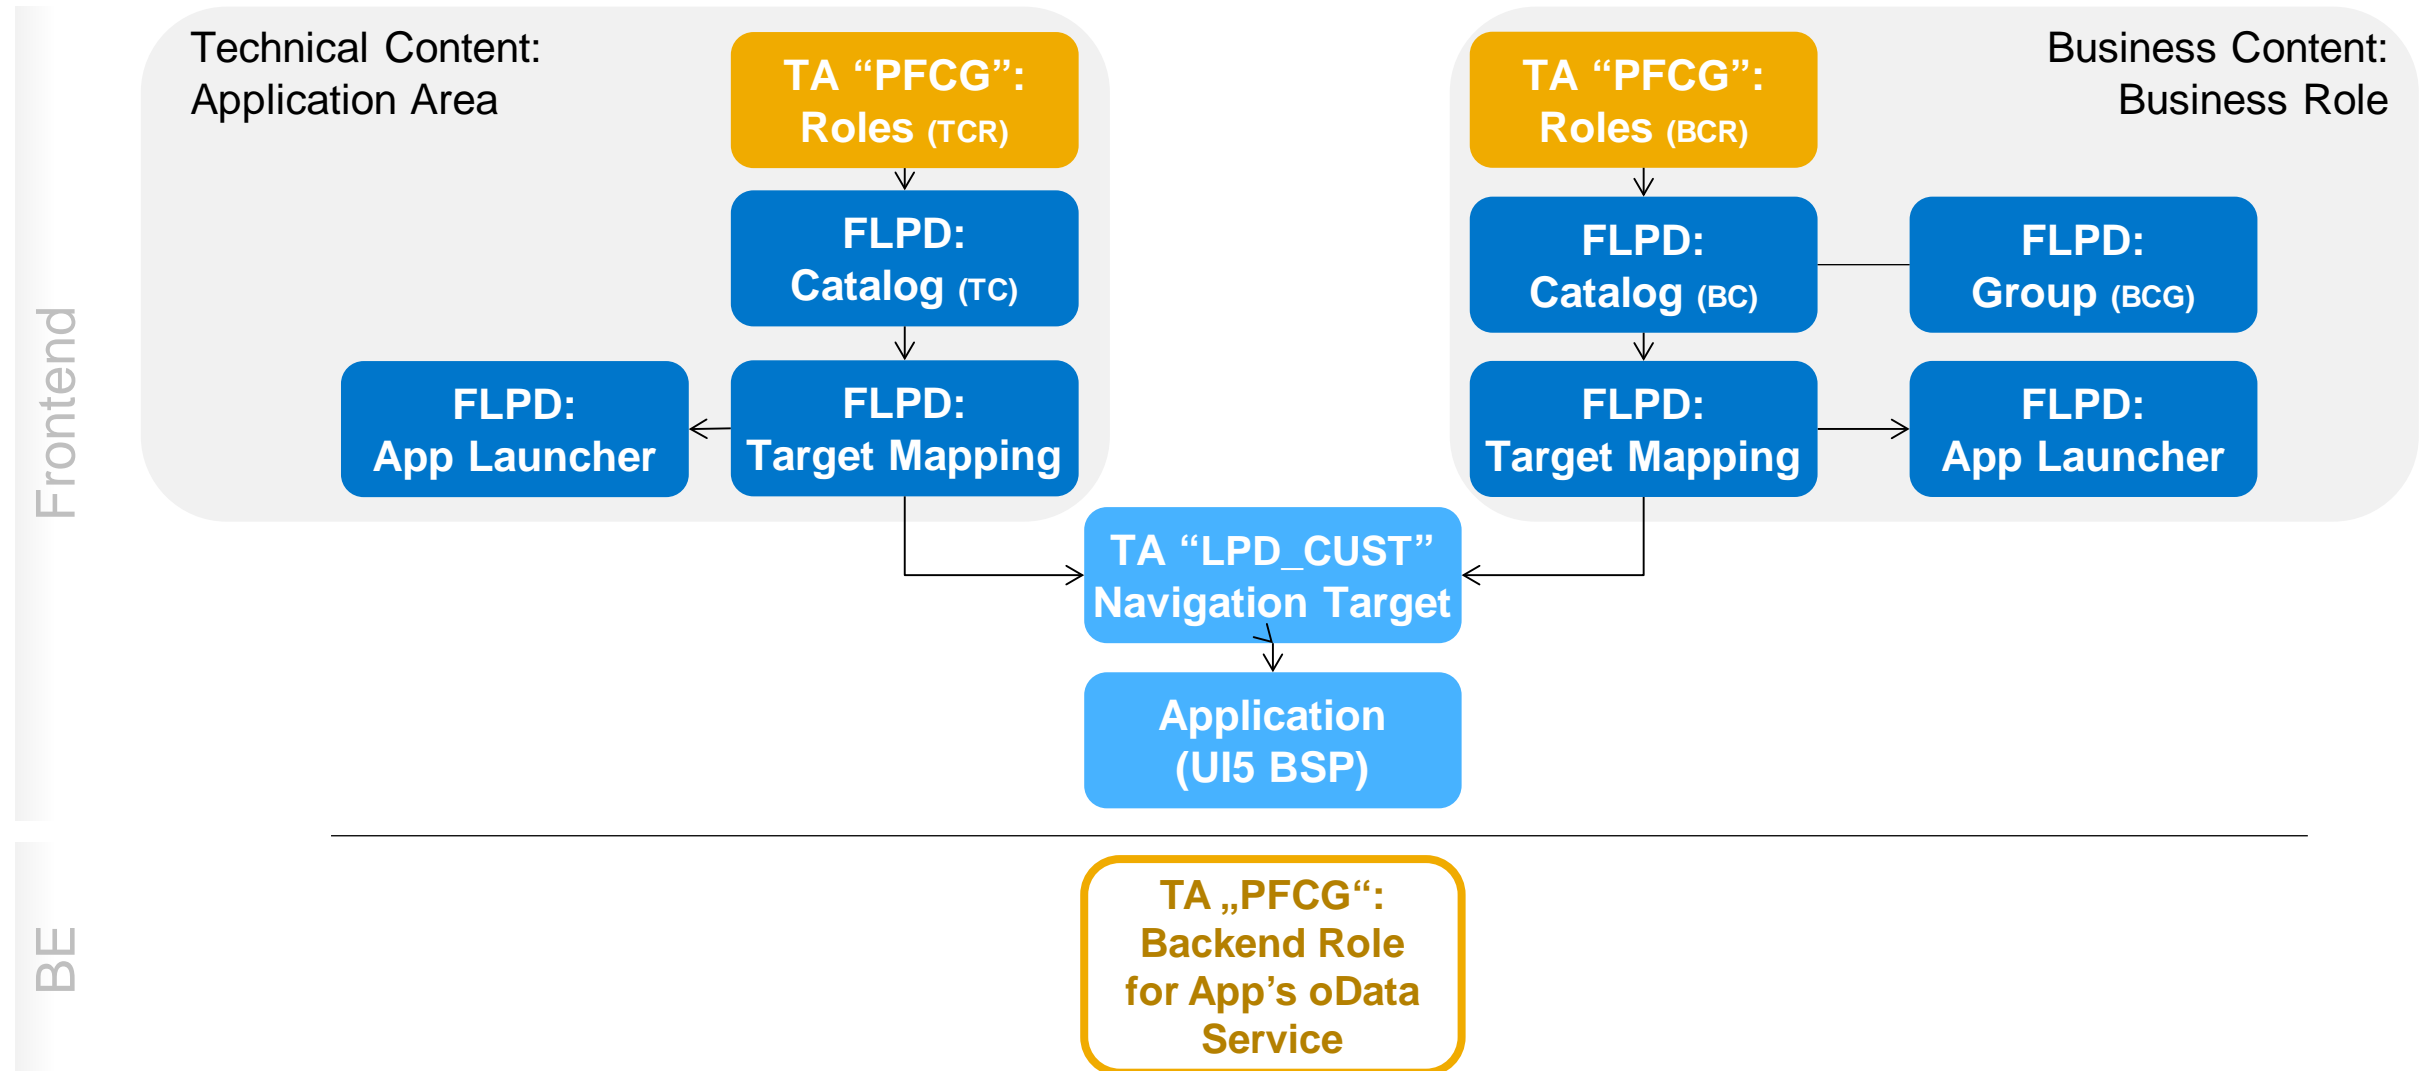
Frontend

Technical Content:
Application Area

TA “PFCG”:
Roles (TCR)

FLPD:
Catalog (TC)

FLPD:
App Launcher

FLPD:
Target Mapping

TA “PFCG”:
Roles (BCR)

Business Content:
Business Role

FLPD:
Catalog (BC)

FLPD:
Group (BCG)

FLPD:
Target Mapping

FLPD:
App Launcher

TA “LPD_CUST”
Navigation Target

Application
(UI5 BSP)

BE

TA „PFCG“:
Backend Role
for App’s oData
Service